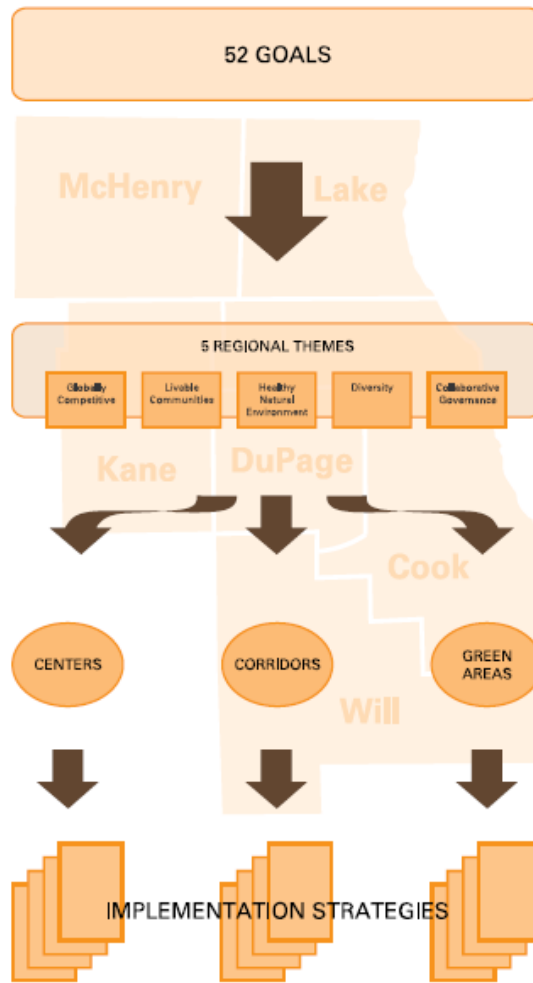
52 GOALS

McHenry

Lake

5 REGIONAL THEMES

Globally Competitive

Livable Communities

Healthy Natural Environment

Diversity

Collaborative Governance

Kane

DuPage

Cook

CENTERS

CORRIDORS

GREEN AREAS

Will

IMPLEMENTATION STRATEGIES